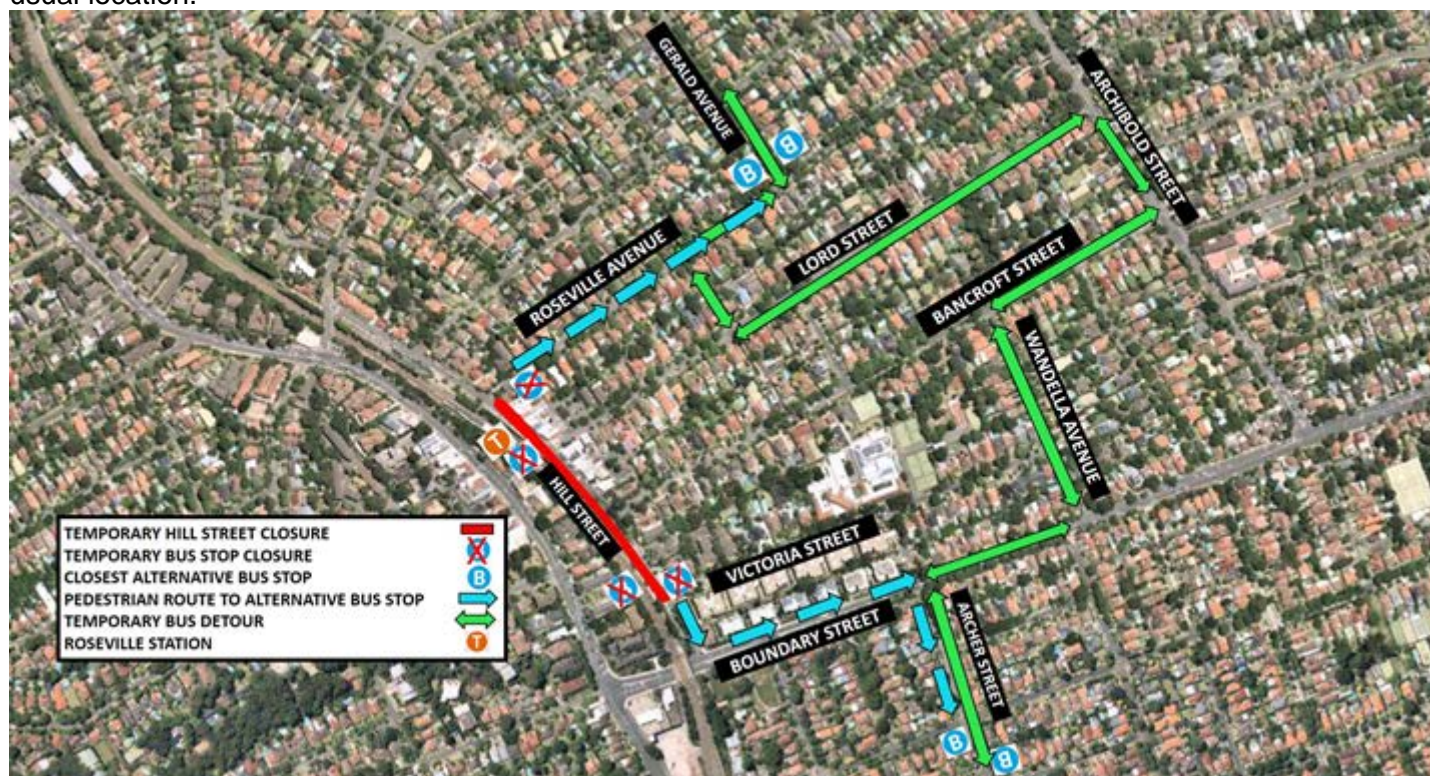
usual location.

GERALD AVENUE
ARCHIBOLD STREET
LORD STREET
ROSEVILLE AVENUE
BANCROFT STREET
WANDELLA AVENUE
HILL STREET
VICTORIA STREET
BOUNDARY STREET
ARCHER STREET
B
B
B
B
T

TEMPORARY HILL STREET CLOSURE
TEMPORARY BUS STOP CLOSURE
CLOSEST ALTERNATIVE BUS STOP B
PEDESTRIAN ROUTE TO ALTERNATIVE BUS STOP
TEMPORARY BUS DETOUR
ROSEVILLE STATION T